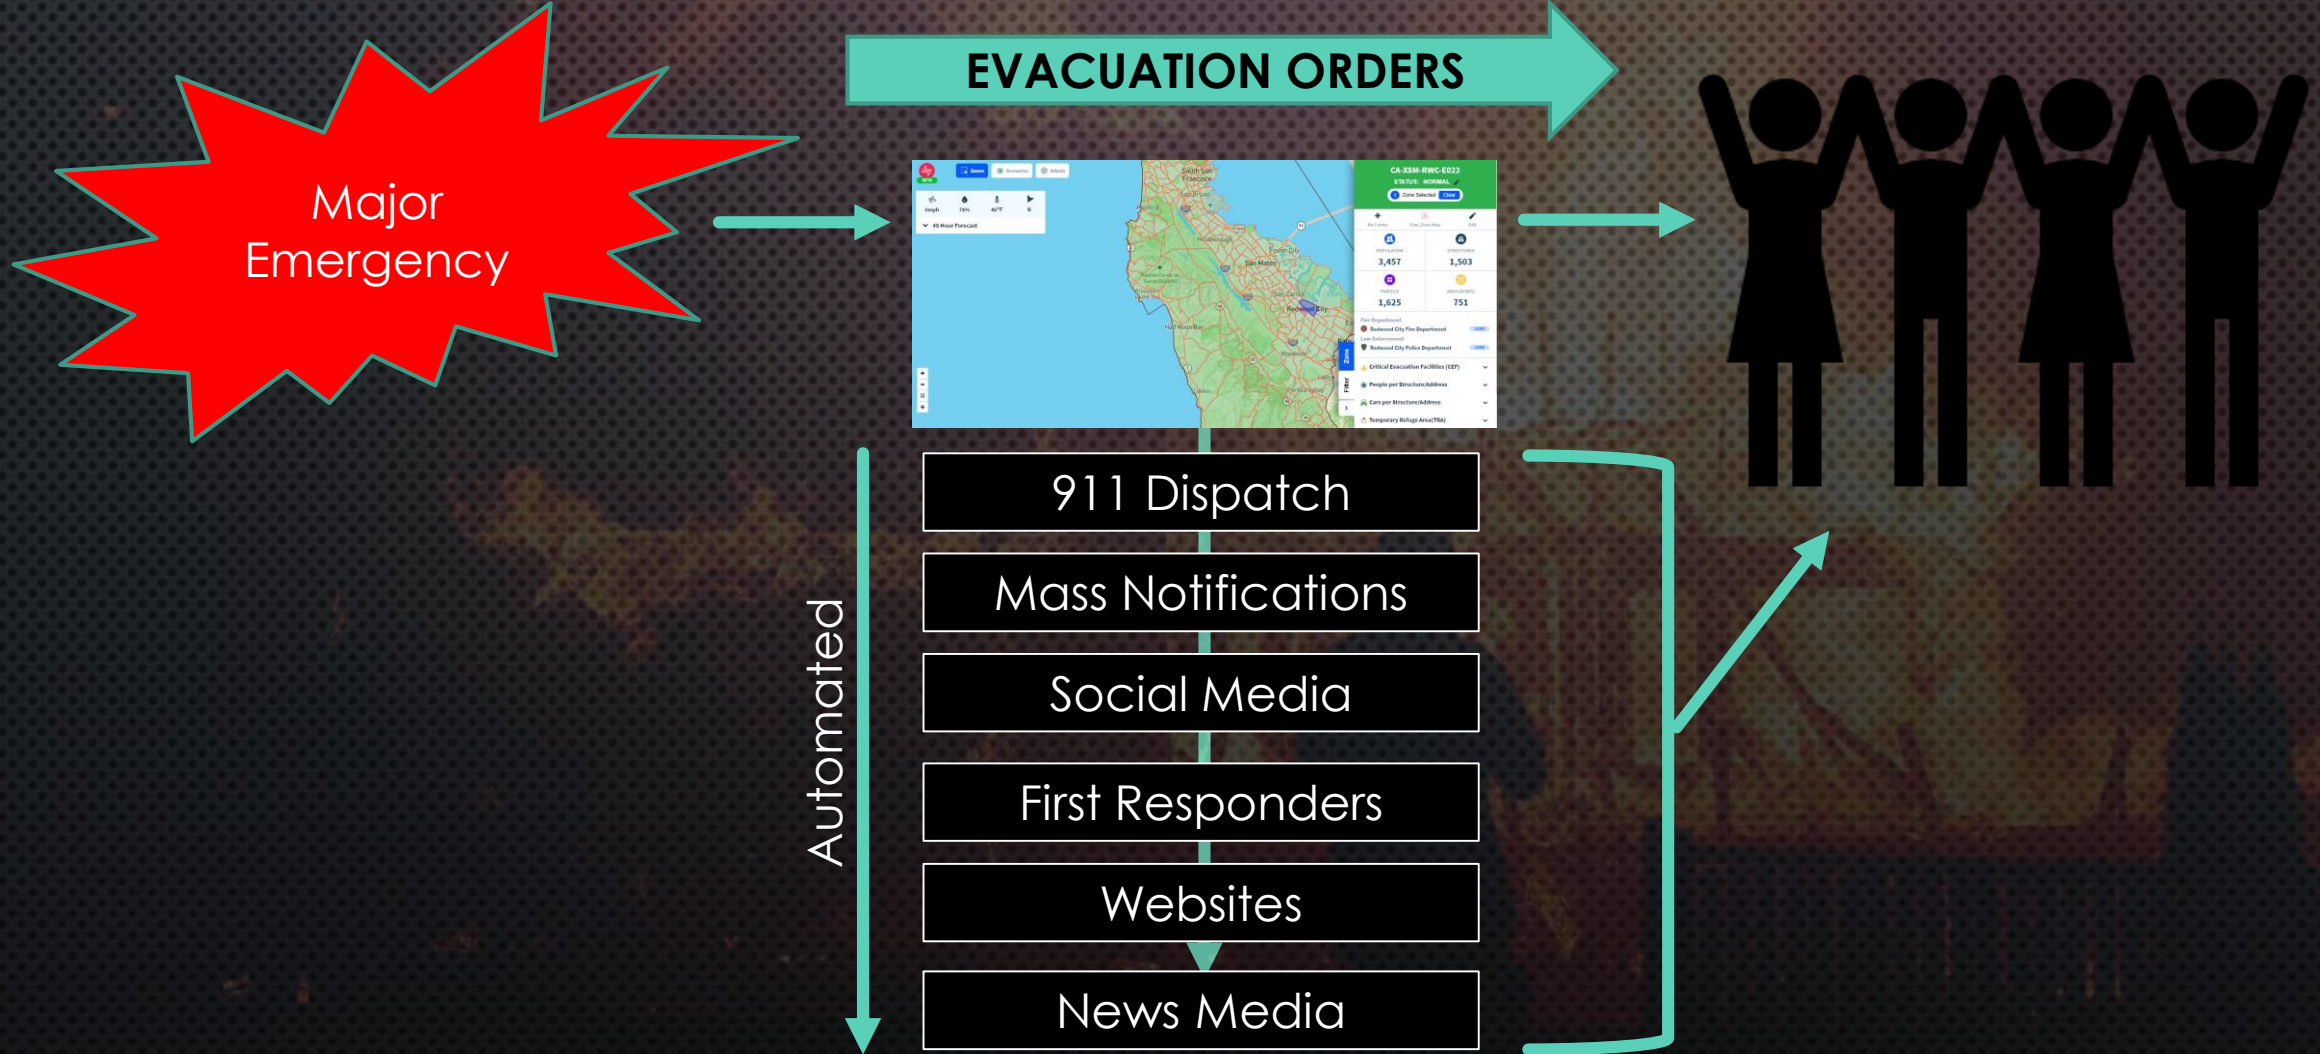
EVACUATION ORDERS

Major Emergency

CA-XSM-RWC-E022
STATUS: NORMAL
Zone Selected
Clear

3,457
1,503
1,625
751

Fire Department
Redwood City Fire Department
Law Enforcement
Redwood City Police Department
Critical Evacuation Facilities (CEF)
People per Structure/Address
Cars per Structure/Address
Temporary Refuge Area(TRA)

San Mateo
Redwood City
Half Moon Bay

Automated

911 Dispatch

Mass Notifications

Social Media

First Responders

Websites

News Media